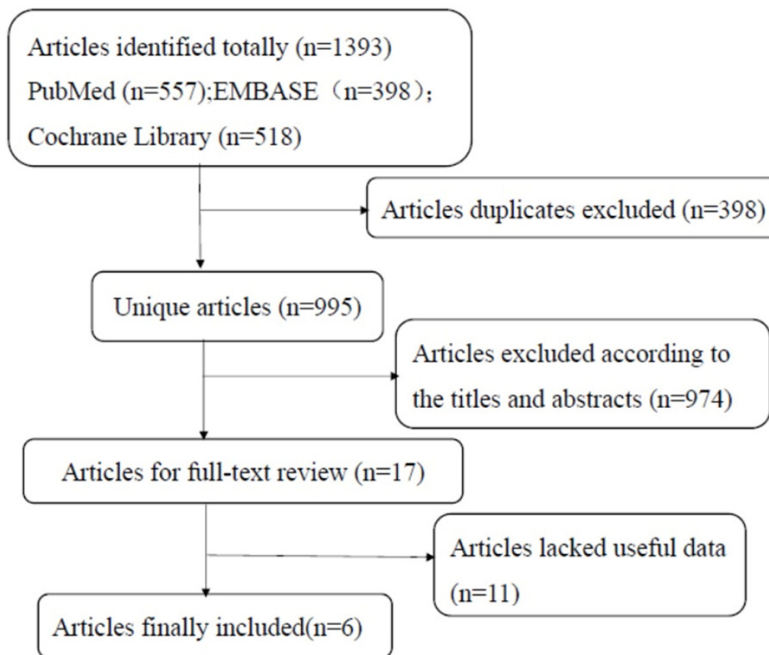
Articles identified totally (n=1393)
PubMed (n=557);EMBASE（n=398）;
Cochrane Library (n=518)

Articles duplicates excluded (n=398)

Unique articles (n=995)

Articles excluded according to the titles and abstracts (n=974)

Articles for full-text review (n=17)

Articles lacked useful data (n=11)

Articles finally included(n=6)